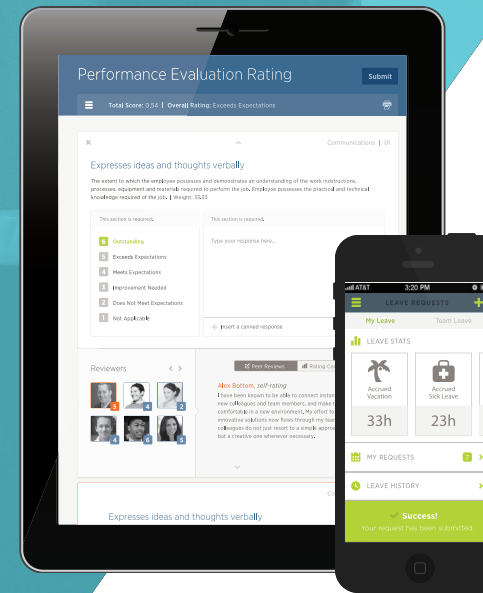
Performance Evaluation Rating

Submit

Total Score: 0.54 | Overall Rating: Exceeds Expectations

Communications | 01

Expresses ideas and thoughts verbally

The extent to which the employee possesses and demonstrates an understanding of the work instructions, processes, equipment and materials required to perform the job. Employee possesses the practical and technical knowledge required of the job. | Weight: 33.33

This section is required.

6 Outstanding

5 Exceeds Expectations

4 Meets Expectations

3 Improvement Needed

2 Does Not Meet Expectations

1 Not Applicable

This section is required.

Type your response here...

Insert a canned response

Reviewers

5 4 2

4 6 5

Peer Reviews

Rating Co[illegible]

Alex Bottom, self-rating

I have been known to be able to connect instan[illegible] new colleagues and team members, and make t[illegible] comfortable in a new environment. My effort to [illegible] innovative solutions now flows through my bus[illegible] colleagues do not just resort to a simple approa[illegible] but a creative one whenever necessary.

Co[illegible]

Expresses ideas and thoughts verbally

AT&T 3:20 PM

LEAVE REQUESTS

My Leave

Team Leave

LEAVE STATS

Accrued Vacation

33h

Accrued Sick Leave

23h

MY REQUESTS 7

LEAVE HISTORY

Success!

Your request has been submitted